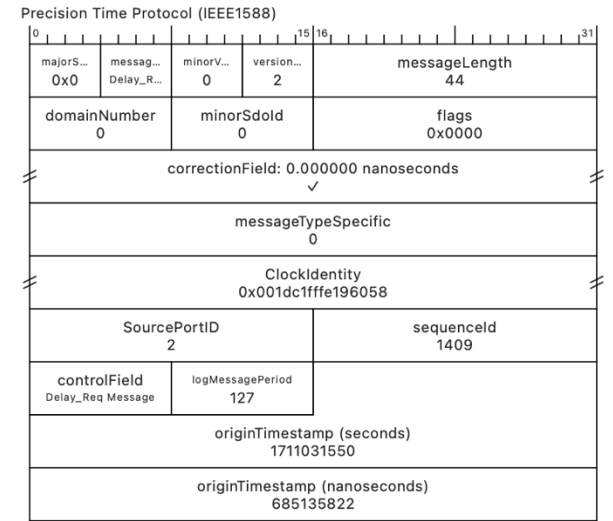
Precision Time Protocol (IEEE1588)

0 15 16 31

| majorS... 0x0 | messag... Delay_R... | minorV... 0 | version... 2 | messageLength 44 |
|---|---|---|---|---|

| domainNumber 0 | minorSdoId 0 | flags 0x0000 |
|---|---|---|

correctionField: 0.000000 nanoseconds
✓

messageTypeSpecific
0

ClockIdentity
0x001dc1fffe196058

| SourcePortID 2 | sequenceId 1409 |
|---|---|

| controlField Delay_Req Message | logMessagePeriod 127 |
|---|---|

originTimestamp (seconds)
1711031550

originTimestamp (nanoseconds)
685135822